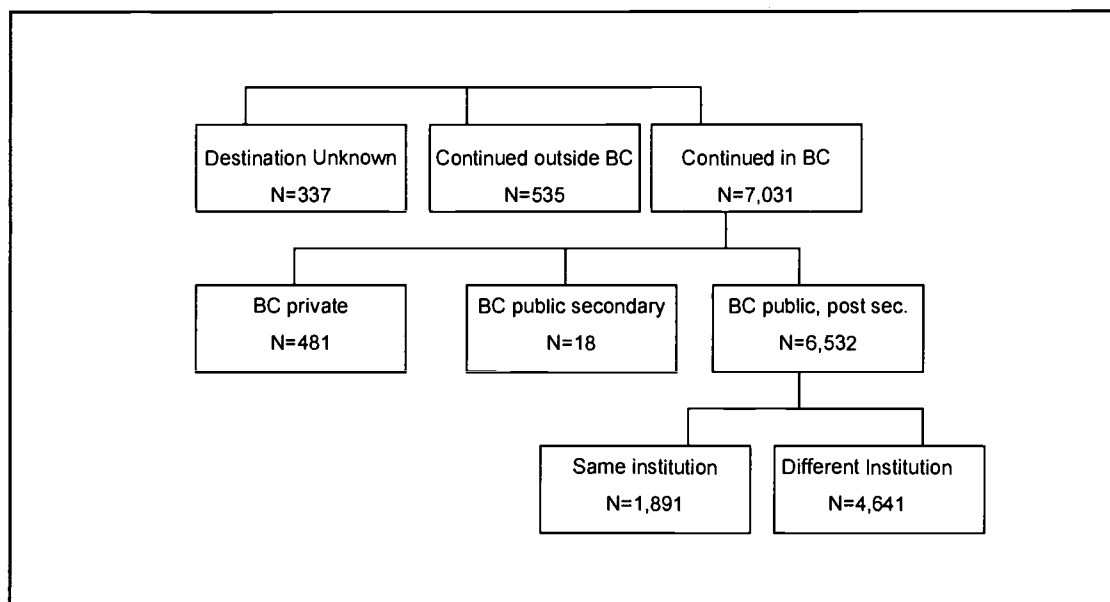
Destination Unknown
N=337

Continued outside BC
N=535

Continued in BC
N=7,031

BC private
N=481

BC public secondary
N=18

BC public, post sec.
N=6,532

Same institution
N=1,891

Different Institution
N=4,641